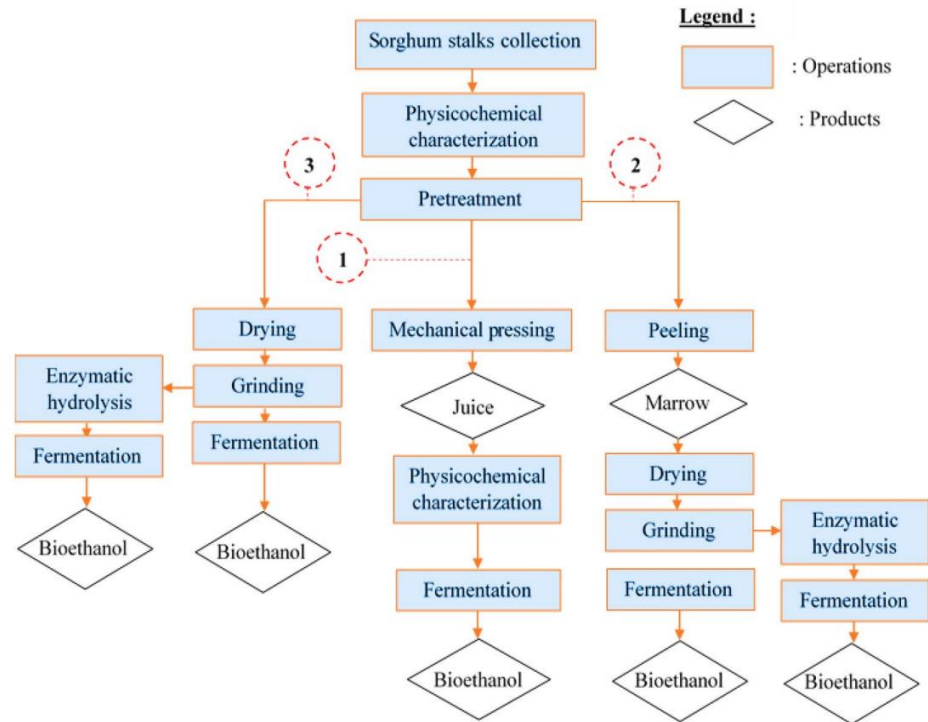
Legend :
: Operations
: Products

Sorghum stalks collection

Physicochemical characterization

3

2

Pretreatment

1

Drying

Mechanical pressing

Peeling

Enzymatic hydrolysis

Grinding

Juice

Marrow

Fermentation

Fermentation

Drying

Physicochemical characterization

Grinding

Enzymatic hydrolysis

Bioethanol

Bioethanol

Fermentation

Fermentation

Fermentation

Bioethanol

Bioethanol

Bioethanol